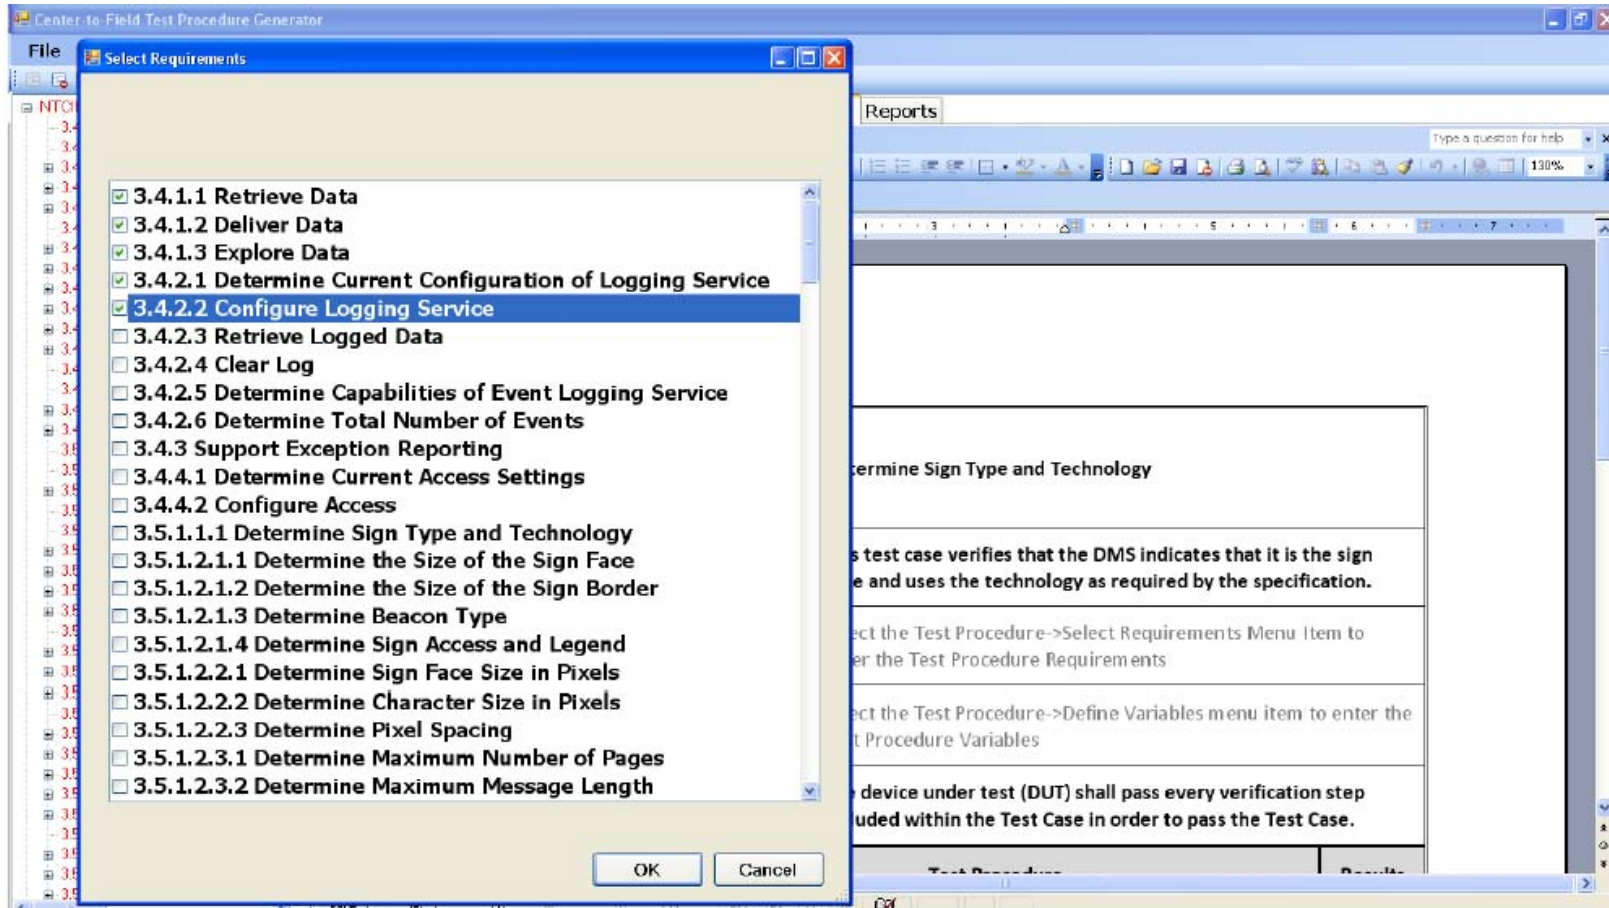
Center-to-Field Test Procedure Generator

File

Select Requirements

NTCI

3.4.1.1 Retrieve Data
3.4.1.2 Deliver Data
3.4.1.3 Explore Data
3.4.2.1 Determine Current Configuration of Logging Service
3.4.2.2 Configure Logging Service
3.4.2.3 Retrieve Logged Data
3.4.2.4 Clear Log
3.4.2.5 Determine Capabilities of Event Logging Service
3.4.2.6 Determine Total Number of Events
3.4.3 Support Exception Reporting
3.4.4.1 Determine Current Access Settings
3.4.4.2 Configure Access
3.5.1.1.1 Determine Sign Type and Technology
3.5.1.2.1.1 Determine the Size of the Sign Face
3.5.1.2.1.2 Determine the Size of the Sign Border
3.5.1.2.1.3 Determine Beacon Type
3.5.1.2.1.4 Determine Sign Access and Legend
3.5.1.2.2.1 Determine Sign Face Size in Pixels
3.5.1.2.2.2 Determine Character Size in Pixels
3.5.1.2.2.3 Determine Pixel Spacing
3.5.1.2.3.1 Determine Maximum Number of Pages
3.5.1.2.3.2 Determine Maximum Message Length

OK
Cancel

Reports

Type a question for help

130%

ermine Sign Type and Technology

s test case verifies that the DMS indicates that it is the sign e and uses the technology as required by the specification.

ect the Test Procedure->Select Requirements Menu Item to er the Test Procedure Requirements

ect the Test Procedure->Define Variables menu item to enter the t Procedure Variables

device under test (DUT) shall pass every verification step uded within the Test Case in order to pass the Test Case.

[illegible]